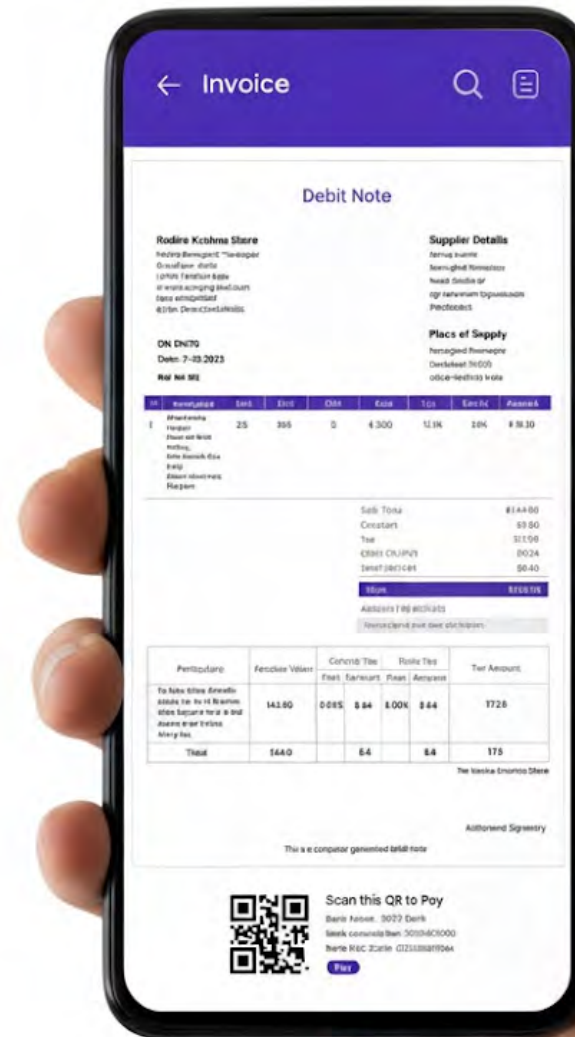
← Invoice

Debit Note

Rodire Kcohma Store
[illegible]

Supplier Details
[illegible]

ON DNI70
Date: 7-03-2023
Ref No 502

Place of Supply
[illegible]

| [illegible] | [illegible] | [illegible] | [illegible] | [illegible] | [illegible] | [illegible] | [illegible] | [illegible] |
|---|---|---|---|---|---|---|---|---|
| 1 | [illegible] | 25 | 395 | 0 | 4.300 | 12.1K | 20K | ₹ 19.30 |

| | |
|---|---|
| Sub Tota | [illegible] |
| Cecstart | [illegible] |
| Tax | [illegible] |
| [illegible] | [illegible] |
| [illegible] | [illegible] |
| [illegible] | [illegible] |

Amount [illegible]

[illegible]

| Pertioulare | Fencite Valuer | Conchi Tise Fhat | Concht Tise Sarnount | Roite Tise Frem | Roite Tise Amount | Ter Amount |
|---|---|---|---|---|---|---|
| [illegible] | 141.60 | 0.085 | 8.84 | 8.00K | 8.64 | 1728 |
| Theat | 1440 | | 64 | | 64 | 175 |

The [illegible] Store

Aothorised Signatory

This is a computer generated debit note

Scan this QR to Pay
Bank Nover 3022 Dark
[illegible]
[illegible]
Pay